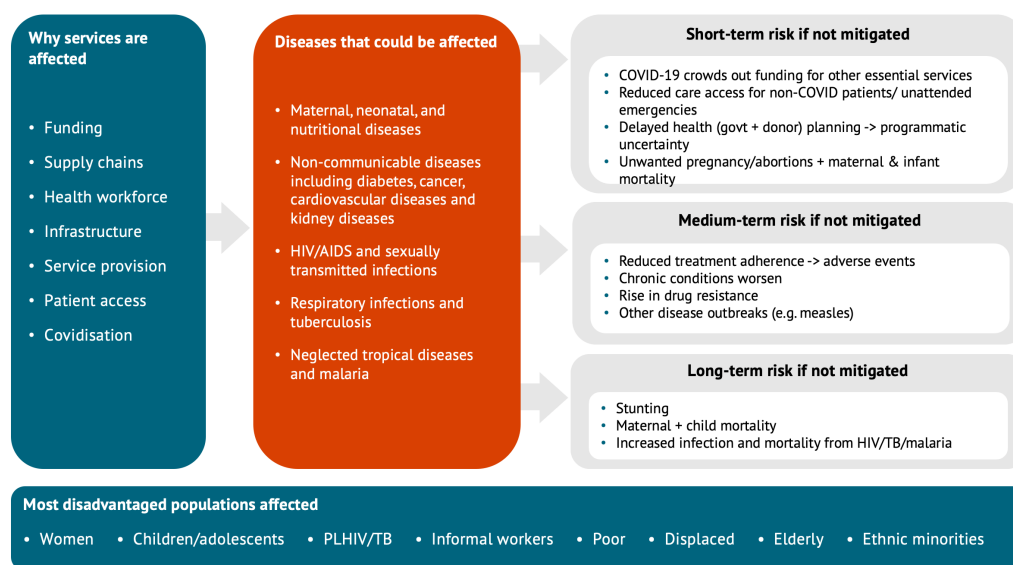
Why services are affected

- Funding
- Supply chains
- Health workforce
- Infrastructure
- Service provision
- Patient access
- Covidisation

Diseases that could be affected

- Maternal, neonatal, and nutritional diseases
- Non-communicable diseases including diabetes, cancer, cardiovascular diseases and kidney diseases
- HIV/AIDS and sexually transmitted infections
- Respiratory infections and tuberculosis
- Neglected tropical diseases and malaria

Short-term risk if not mitigated

- COVID-19 crowds out funding for other essential services
- Reduced care access for non-COVID patients/ unattended emergencies
- Delayed health (govt + donor) planning -> programmatic uncertainty
- Unwanted pregnancy/abortions + maternal & infant mortality

Medium-term risk if not mitigated

- Reduced treatment adherence -> adverse events
- Chronic conditions worsen
- Rise in drug resistance
- Other disease outbreaks (e.g. measles)

Long-term risk if not mitigated

- Stunting
- Maternal + child mortality
- Increased infection and mortality from HIV/TB/malaria

Most disadvantaged populations affected

- Women • Children/adolescents • PLHIV/TB • Informal workers • Poor • Displaced • Elderly • Ethnic minorities